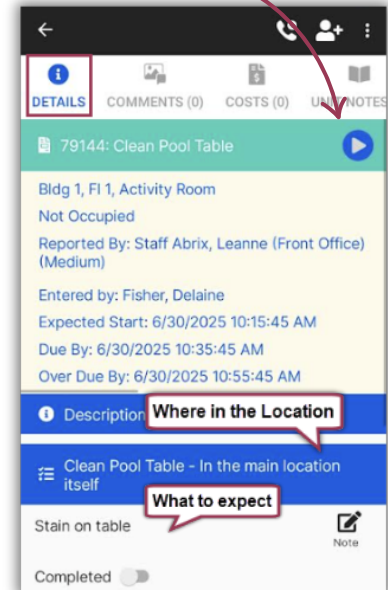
DETAILS COMMENTS (0) COSTS (0) UNI NOTES

79144: Clean Pool Table

Bldg 1, Fl 1, Activity Room

Not Occupied

Reported By: Staff Abrix, Leanne (Front Office) (Medium)

Entered by: Fisher, Delaine

Expected Start: 6/30/2025 10:15:45 AM

Due By: 6/30/2025 10:35:45 AM

Over Due By: 6/30/2025 10:55:45 AM

Description

Where in the Location

Clean Pool Table - In the main location itself

What to expect

Stain on table

Note

Completed